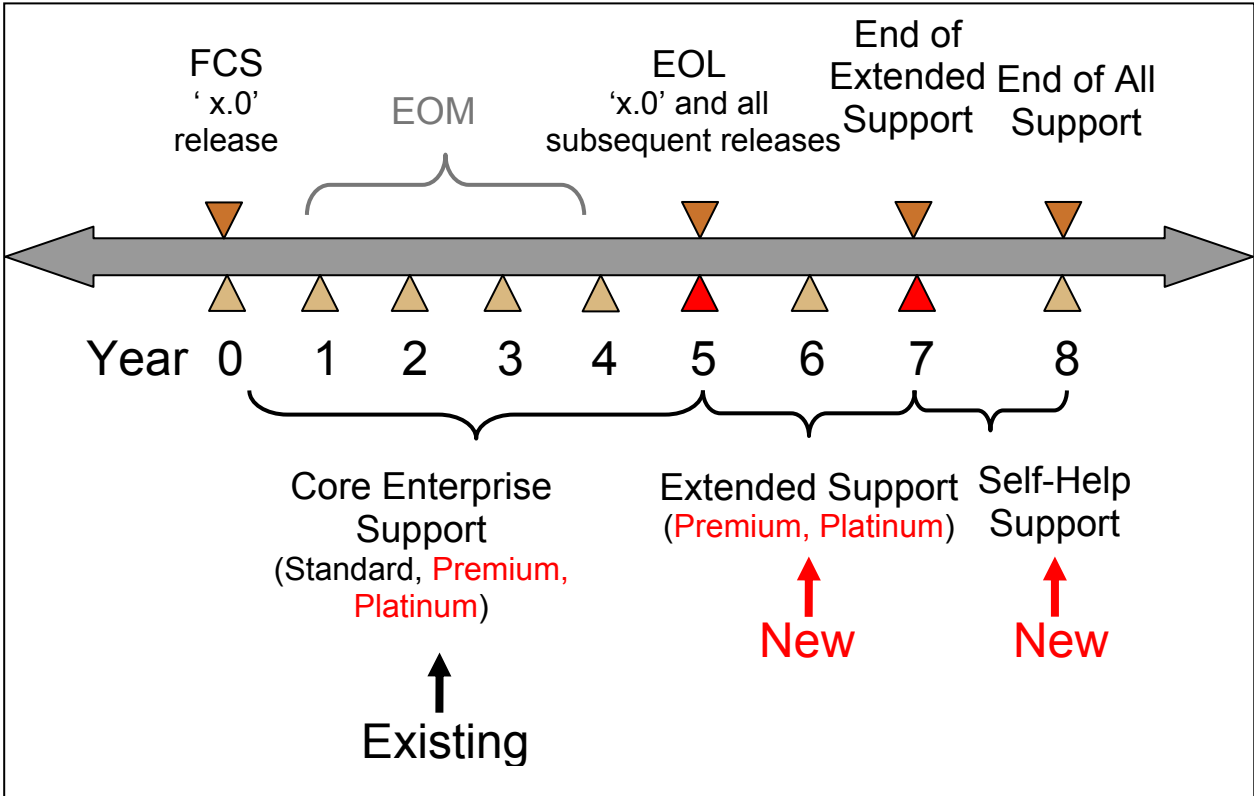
FCS
' x.0'
release

EOM

EOL
'x.0' and all
subsequent releases

End of
Extended
Support

End of All
Support

Year 0 1 2 3 4 5 6 7 8

Core Enterprise
Support
(Standard, Premium,
Platinum)

Existing

Extended Support
(Premium, Platinum)

New

Self-Help
Support

New